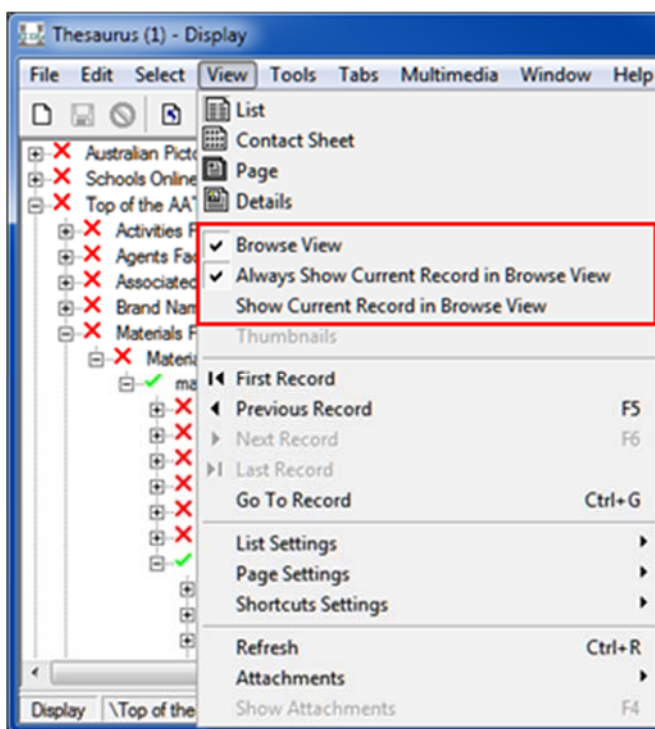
Thesaurus (1) - Display

File Edit Select View Tools Tabs Multimedia Window Help

Australian Pictc
Schools Online
Top of the AA
Activities F
Agents Fa
Associatec
Brand Nam
Materials F
Materia
ma

List
Contact Sheet
Page
Details
Browse View
Always Show Current Record in Browse View
Show Current Record in Browse View
Thumbnails
First Record
Previous Record F5
Next Record F6
Last Record
Go To Record Ctrl+G
List Settings
Page Settings
Shortcuts Settings
Refresh Ctrl+R
Attachments
Show Attachments F4

Display \Top of the